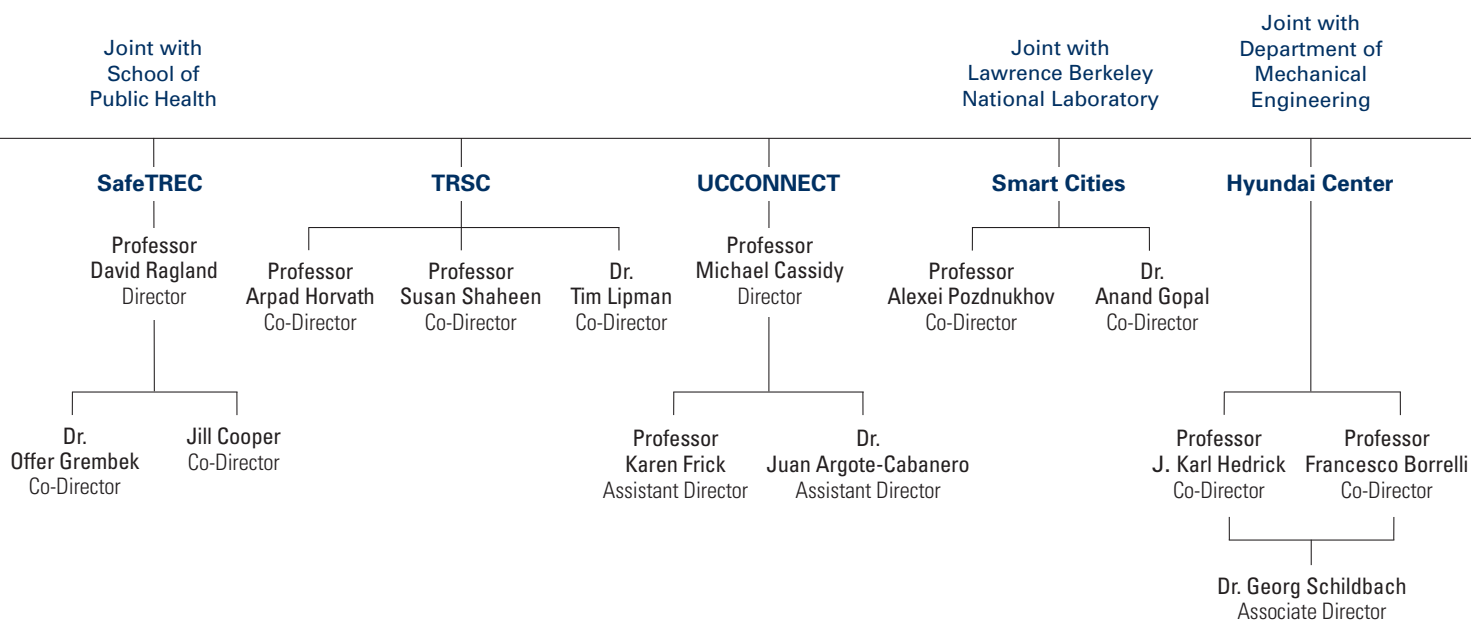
Joint with School of Public Health

Joint with Lawrence Berkeley National Laboratory

Joint with Department of Mechanical Engineering

SafeTREC

Professor David Ragland Director

Dr. Offer Grembek Co-Director

Jill Cooper Co-Director

TRSC

Professor Arpad Horvath Co-Director

Professor Susan Shaheen Co-Director

Dr. Tim Lipman Co-Director

UCCONNECT

Professor Michael Cassidy Director

Professor Karen Frick Assistant Director

Dr. Juan Argote-Cabanero Assistant Director

Smart Cities

Professor Alexei Pozdnukhov Co-Director

Dr. Anand Gopal Co-Director

Hyundai Center

Professor J. Karl Hedrick Co-Director

Professor Francesco Borrelli Co-Director

Dr. Georg Schildbach Associate Director